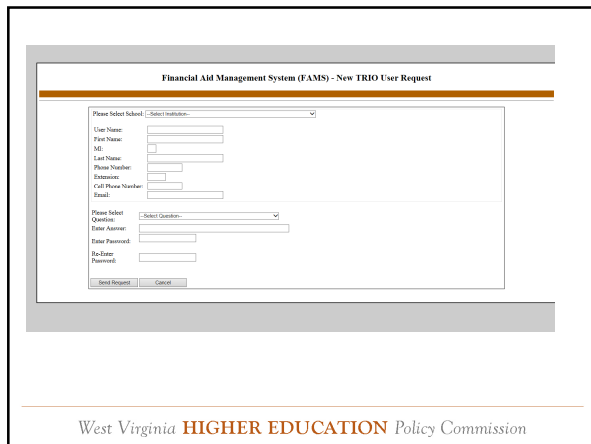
Financial Aid Management System (FAMS) - New TRIO User Request

Please Select School: --Select Institution--

User Name:
First Name:
MI:
Last Name:
Phone Number:
Extension:
Cell Phone Number:
Email:

Please Select Question: --Select Question--
Enter Answer:
Enter Password:
Re-Enter Password:

Send Request
Cancel

West Virginia HIGHER EDUCATION Policy Commission